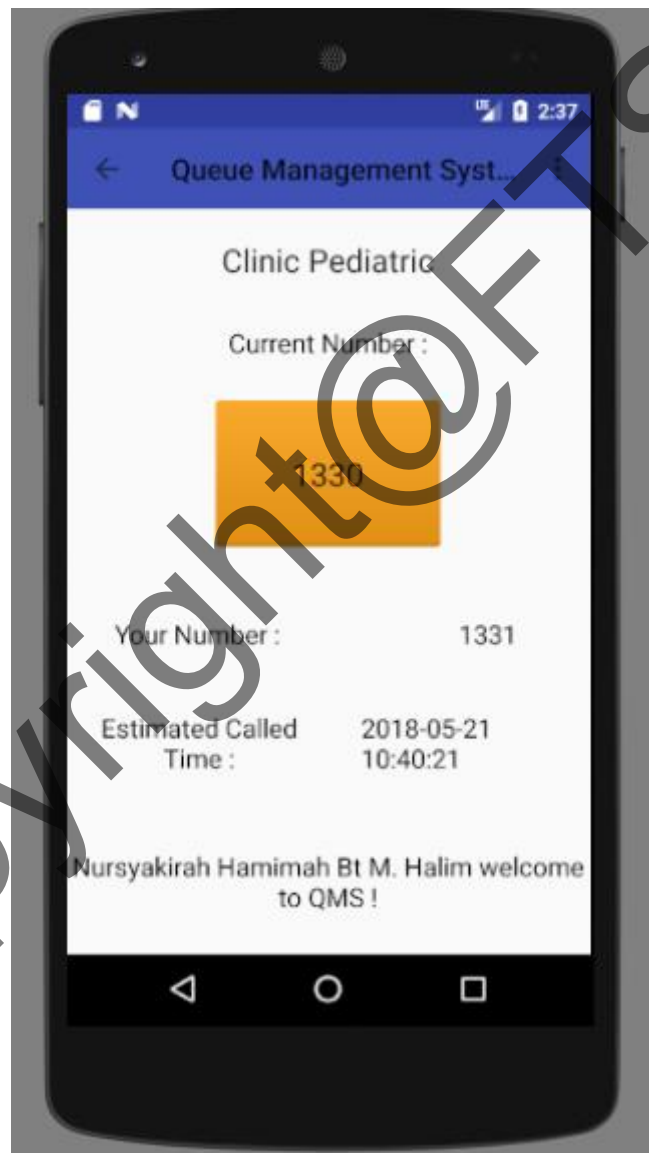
2:37

Queue Management Syst...

Clinic Pediatric

Current Number :

1330

Your Number : 1331

Estimated Called Time : 2018-05-21 10:40:21

Nursyakirah Hamimah Bt M. Halim welcome to QMS !

Copyright@FT